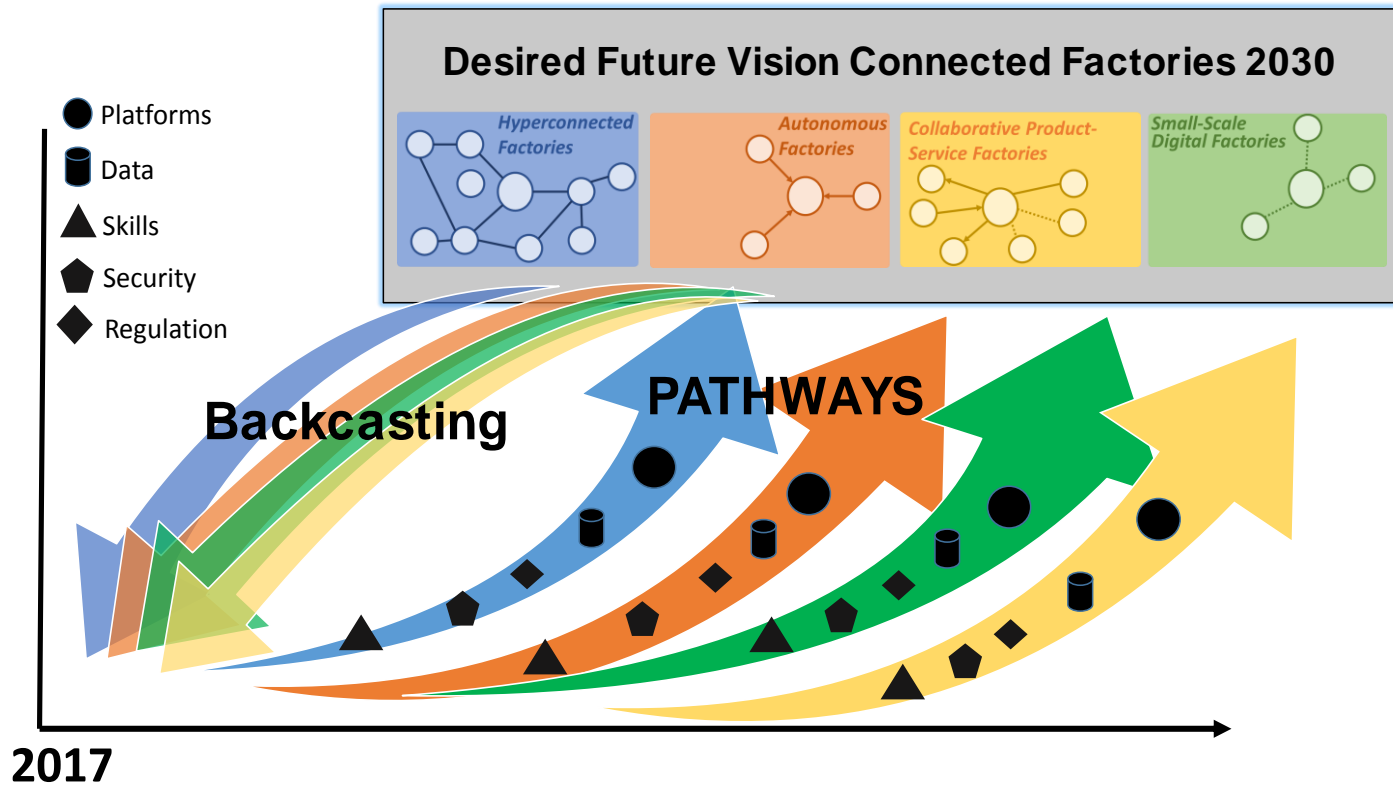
Platforms

Data

Skills

Security

Regulation

Desired Future Vision Connected Factories 2030

Hyperconnected Factories

Autonomous Factories

Collaborative Product-Service Factories

Small-Scale Digital Factories

Backcasting

PATHWAYS

2017